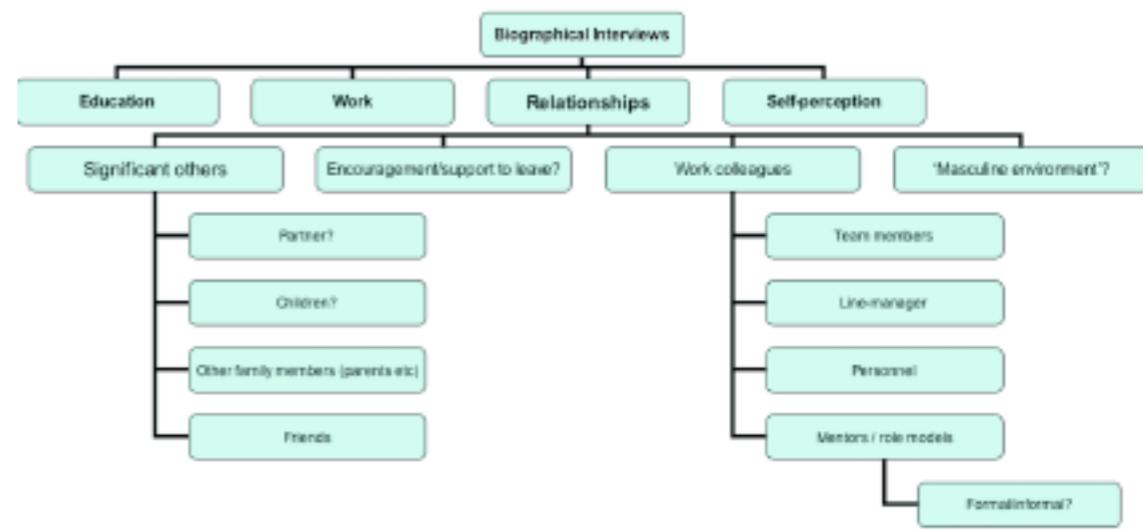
Biographical Interviews

Education

Work

Relationships

Self-perception

Significant others

Encouragement/support to leave?

Work colleagues

'Masculine environment'?

Partner?

Children?

Other family members (parents etc)

Friends

Team members

Line-manager

Personnel

Mentors / role models

Formal/informal?